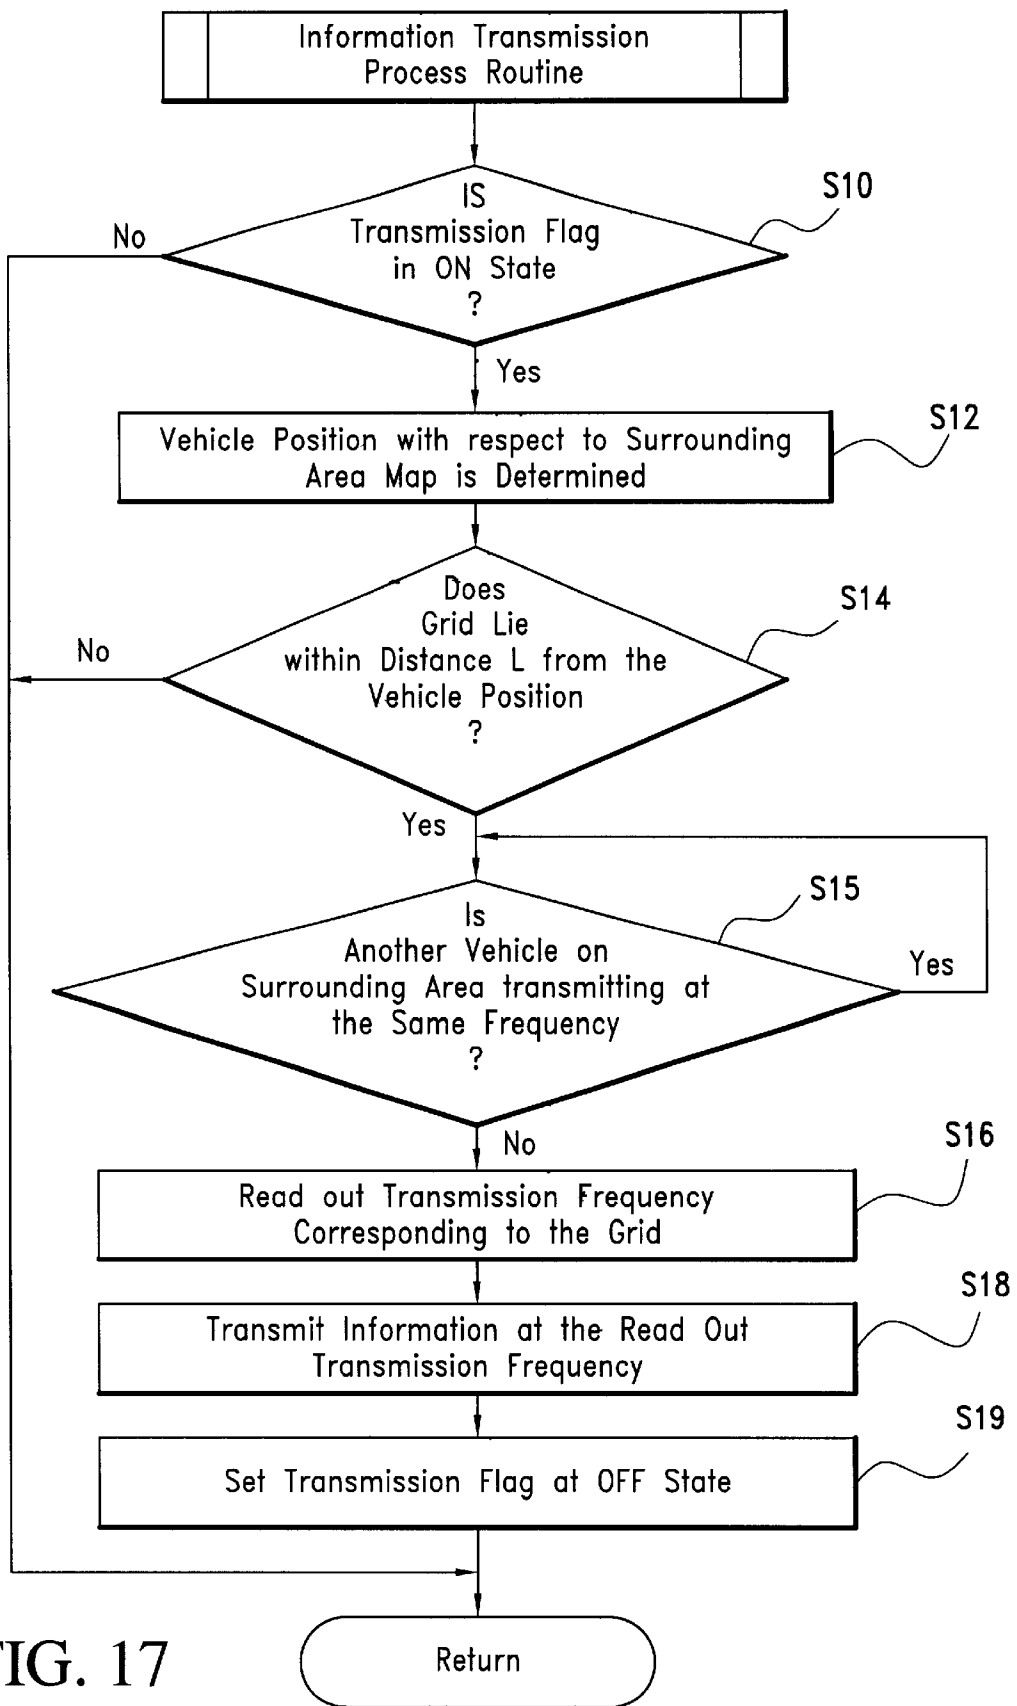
Information Transmission Process Routine

IS Transmission Flag in ON State ?

S10

No

Yes

Vehicle Position with respect to Surrounding Area Map is Determined

S12

Does Grid Lie within Distance L from the Vehicle Position ?

S14

No

Yes

Is Another Vehicle on Surrounding Area transmitting at the Same Frequency ?

S15

Yes

No

Read out Transmission Frequency Corresponding to the Grid

S16

Transmit Information at the Read Out Transmission Frequency

S18

Set Transmission Flag at OFF State

S19

Return

IG. 17